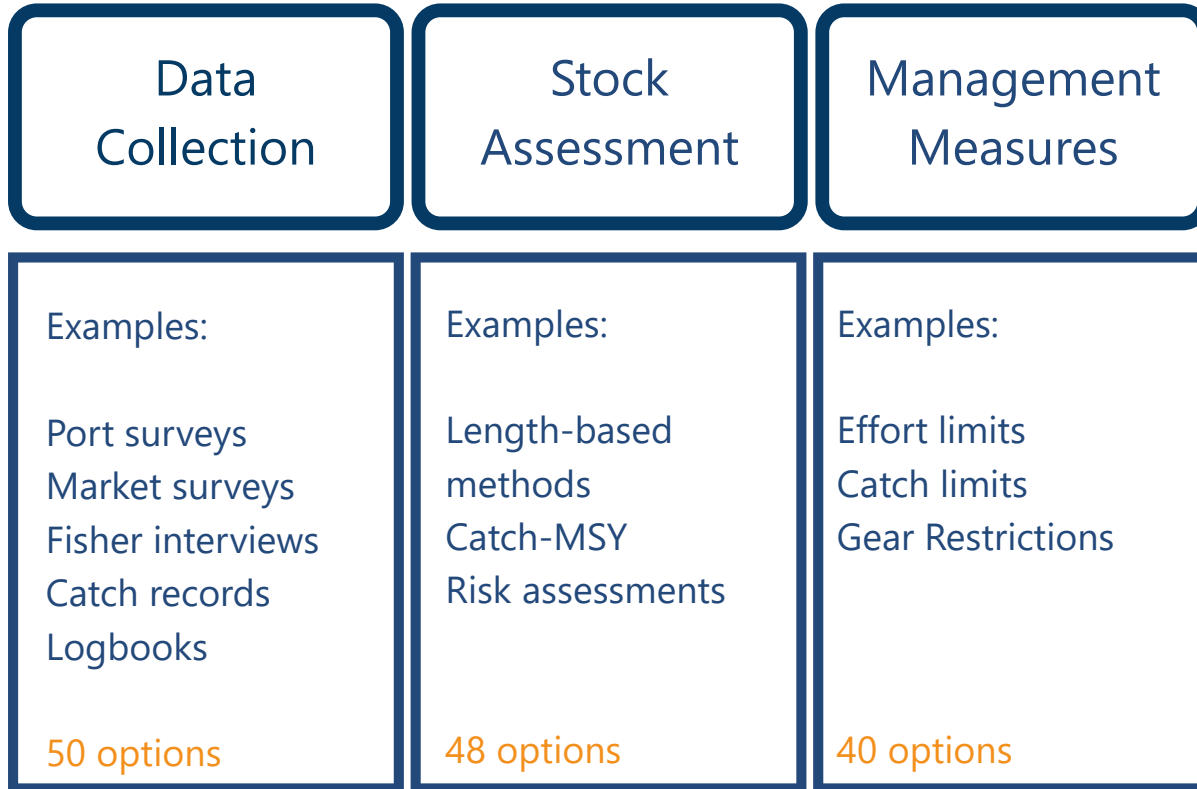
Data Collection

Stock Assessment

Management Measures

Examples:

Port surveys
Market surveys
Fisher interviews
Catch records
Logbooks

50 options

Examples:

Length-based methods
Catch-MSY
Risk assessments

48 options

Examples:

Effort limits
Catch limits
Gear Restrictions

40 options